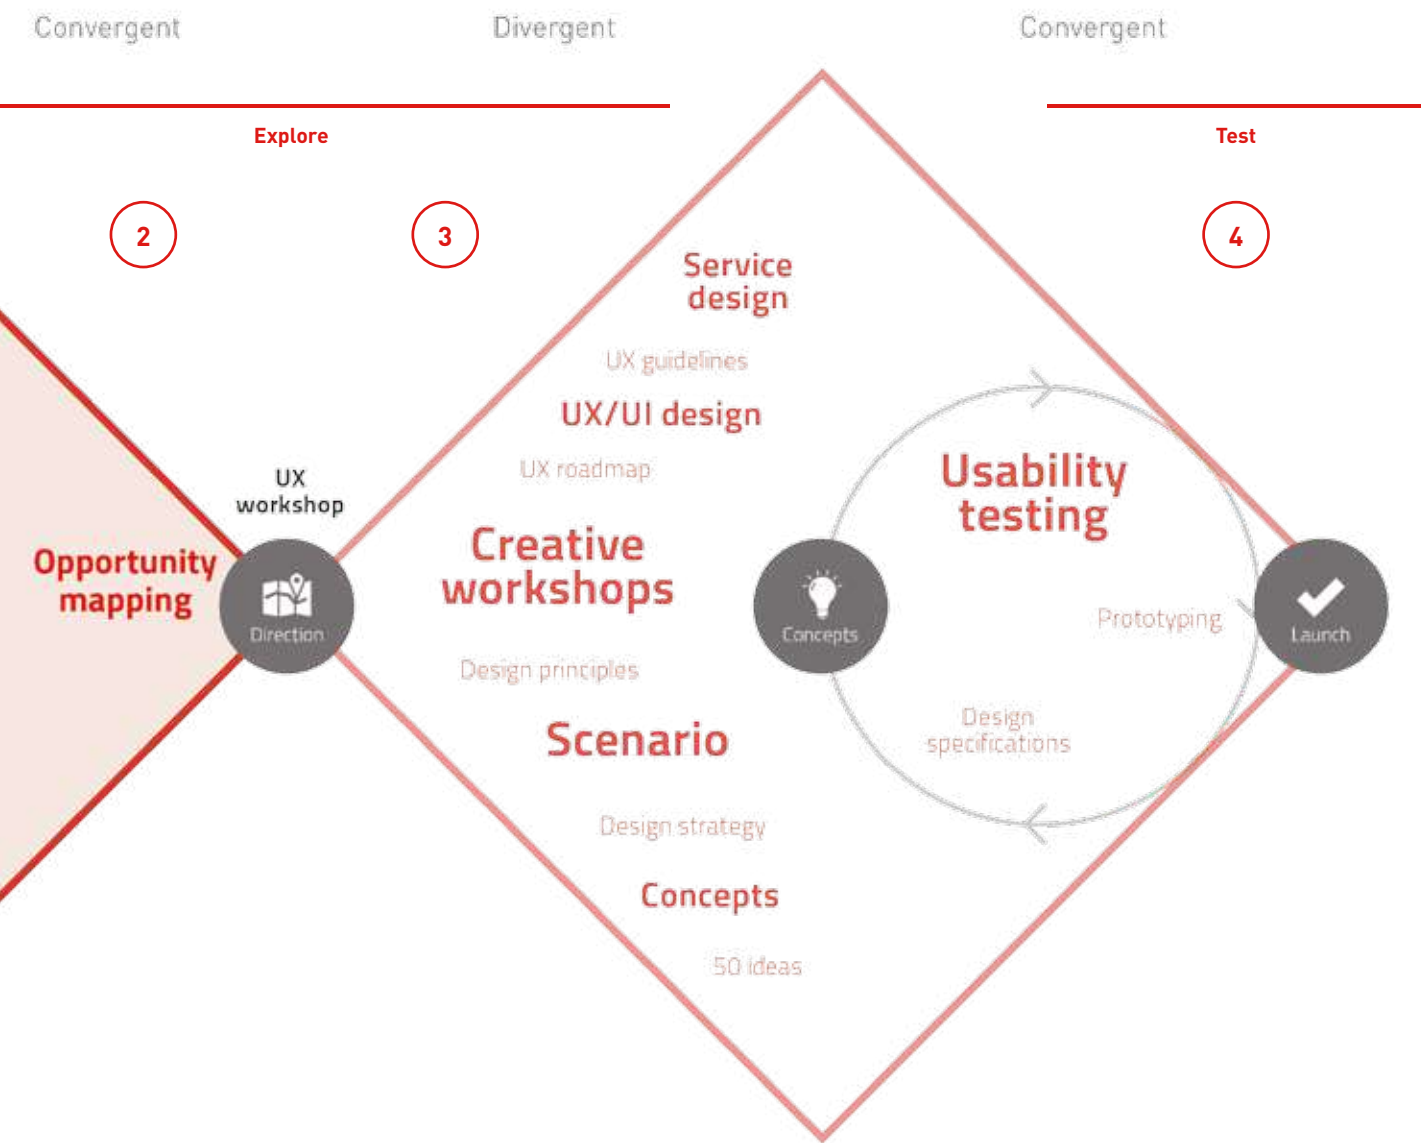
Convergent

Divergent

Convergent

Explore

Test

2

3

4

Service design

UX guidelines

UX/UI design

UX roadmap

Usability testing

UX workshop

Opportunity mapping

Direction

Creative workshops

Concepts

Prototyping

Launch

Design principles

Scenario

Design specifications

Design strategy

Concepts

50 ideas